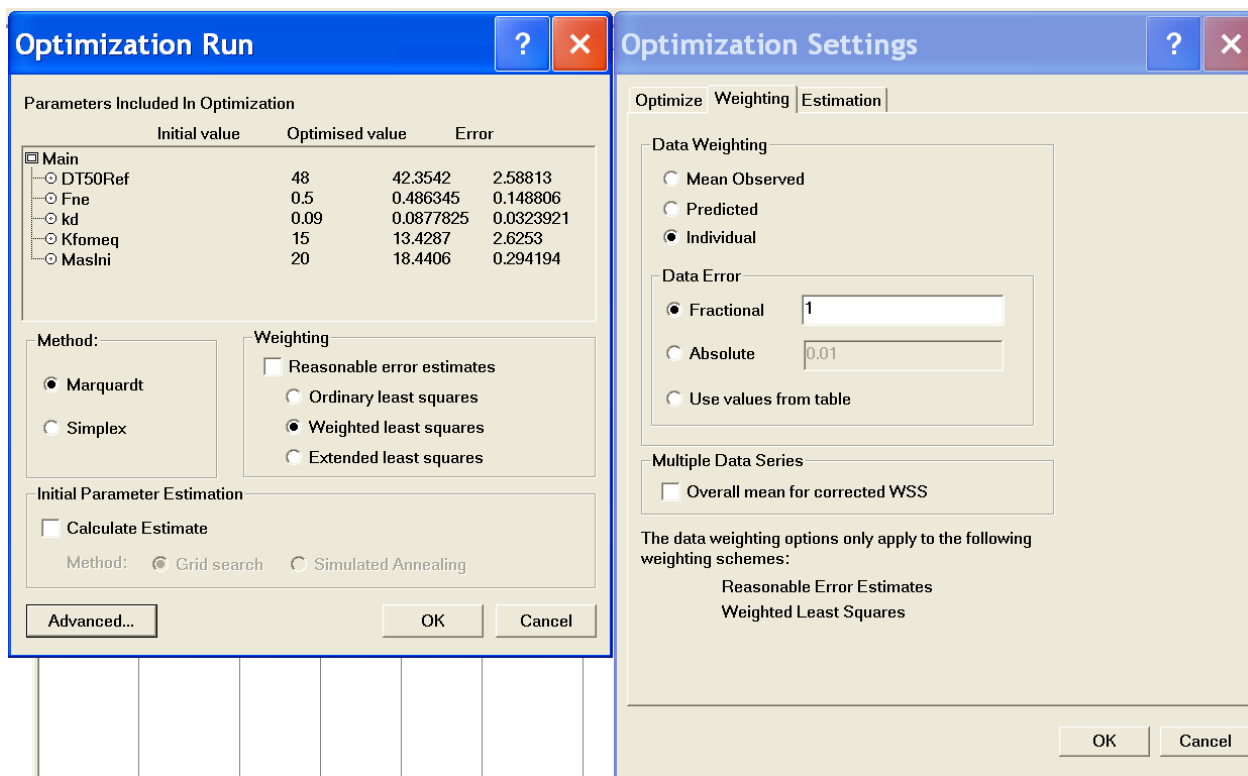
Optimization Run

?

×

Parameters Included In Optimization

| | Initial value | Optimised value | Error |
|---|---|---|---|
| Main | | | |
| DT50Ref | 48 | 42.3542 | 2.58813 |
| Fne | 0.5 | 0.486345 | 0.148806 |
| kd | 0.09 | 0.0877825 | 0.0323921 |
| Kfomeq | 15 | 13.4287 | 2.6253 |
| Maslni | 20 | 18.4406 | 0.294194 |

Method:

Marquardt

Simplex

Weighting

Reasonable error estimates

Ordinary least squares

Weighted least squares

Extended least squares

Initial Parameter Estimation

Calculate Estimate

Method: Grid search Simulated Annealing

Advanced...

OK

Cancel

Optimization Settings

?

×

Optimize Weighting Estimation

Data Weighting

Mean Observed

Predicted

Individual

Data Error

Fractional 1

Absolute 0.01

Use values from table

Multiple Data Series

Overall mean for corrected WSS

The data weighting options only apply to the following weighting schemes:

Reasonable Error Estimates

Weighted Least Squares

OK

Cancel